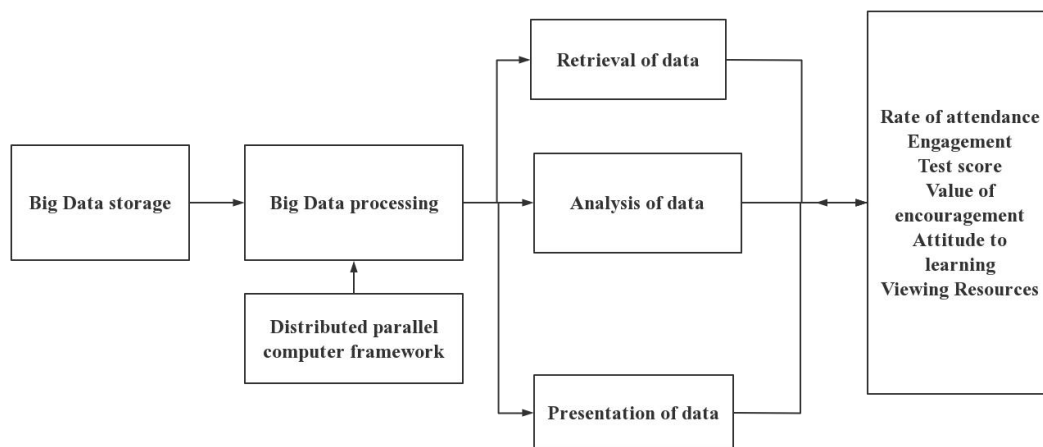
Big Data storage

Big Data processing

Distributed parallel computer framework

Retrieval of data

Analysis of data

Presentation of data

Rate of attendance
Engagement
Test score
Value of encouragement
Attitude to learning
Viewing Resources